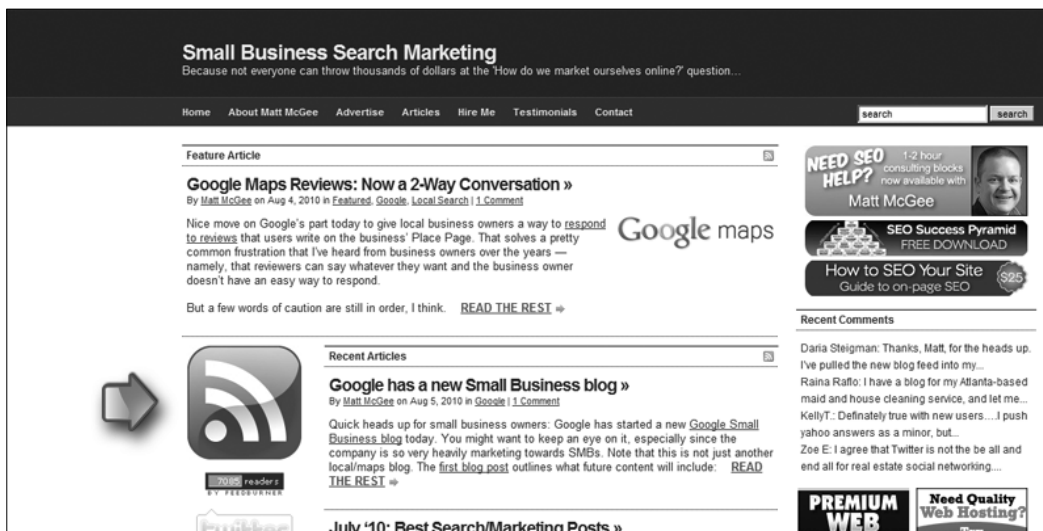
Small Business Search Marketing
Because not everyone can throw thousands of dollars at the 'How do we market ourselves online?' question...

Home About Matt McGee Advertise Articles Hire Me Testimonials Contact

search search

Feature Article

Google Maps Reviews: Now a 2-Way Conversation »
By Matt McGee on Aug 4, 2010 in Featured, Google, Local Search | 1 Comment

Nice move on Google's part today to give local business owners a way to respond to reviews that users write on the business' Place Page. That solves a pretty common frustration that I've heard from business owners over the years — namely, that reviewers can say whatever they want and the business owner doesn't have an easy way to respond.

Google maps

But a few words of caution are still in order, I think. READ THE REST ⇒

NEED SEO HELP? 1-2 hour consulting blocks now available with Matt McGee

SEO Success Pyramid FREE DOWNLOAD

How to SEO Your Site Guide to on-page SEO $25

Recent Comments

Daria Steigman: Thanks, Matt, for the heads up. I've pulled the new blog feed into my...
Raina Raflo: I have a blog for my Atlanta-based maid and house cleaning service, and let me...
KellyT.: Definately true with new users....I push yahoo answers as a minor, but...
Zoe E: I agree that Twitter is not the be all and end all for real estate social networking....

Recent Articles

Google has a new Small Business blog »
By Matt McGee on Aug 5, 2010 in Google | 1 Comment

Quick heads up for small business owners: Google has started a new Google Small Business blog today. You might want to keep an eye on it, especially since the company is so very heavily marketing towards SMBs. Note that this is not just another local/maps blog. The first blog post outlines what future content will include: READ THE REST ⇒

7085 readers BY FEEDBURNER

July '10: Best Search/Marketing Posts »

PREMIUM WEB

Need Quality Web Hosting?